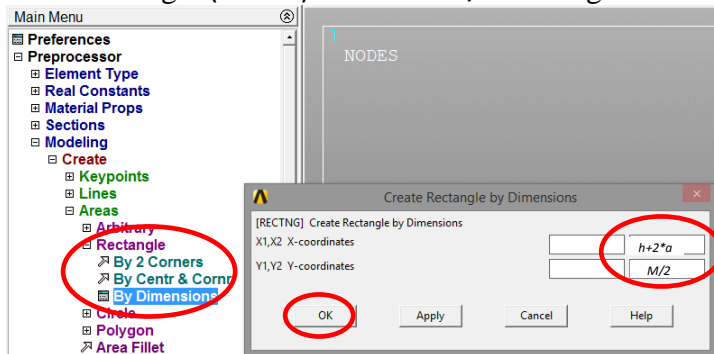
Main Menu
Preferences
Preprocessor
Element Type
Real Constants
Material Props
Sections
Modeling
Create
Keypoints
Lines
Areas
Arbitrary
Rectangle
By 2 Corners
By Centr & Cornr
By Dimensions
Circle
Polygon
Area Fillet

1
NODES

Create Rectangle by Dimensions
[RECTNG] Create Rectangle by Dimensions
X1,X2 X-coordinates | | h+2*a
Y1,Y2 Y-coordinates | | M/2
OK Apply Cancel Help